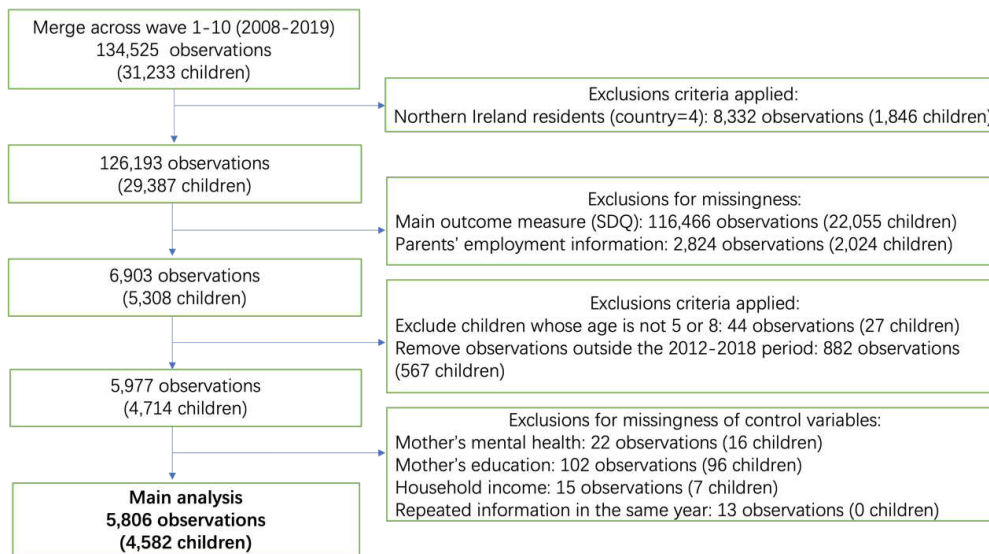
Merge across wave 1-10 (2008-2019)
134,525 observations
(31,233 children)

Exclusions criteria applied:
Northern Ireland residents (country=4): 8,332 observations (1,846 children)

126,193 observations
(29,387 children)

Exclusions for missingness:
Main outcome measure (SDQ): 116,466 observations (22,055 children)
Parents' employment information: 2,824 observations (2,024 children)

6,903 observations
(5,308 children)

Exclusions criteria applied:
Exclude children whose age is not 5 or 8: 44 observations (27 children)
Remove observations outside the 2012-2018 period: 882 observations (567 children)

5,977 observations
(4,714 children)

Exclusions for missingness of control variables:
Mother's mental health: 22 observations (16 children)
Mother's education: 102 observations (96 children)
Household income: 15 observations (7 children)
Repeated information in the same year: 13 observations (0 children)

Main analysis
5,806 observations
(4,582 children)